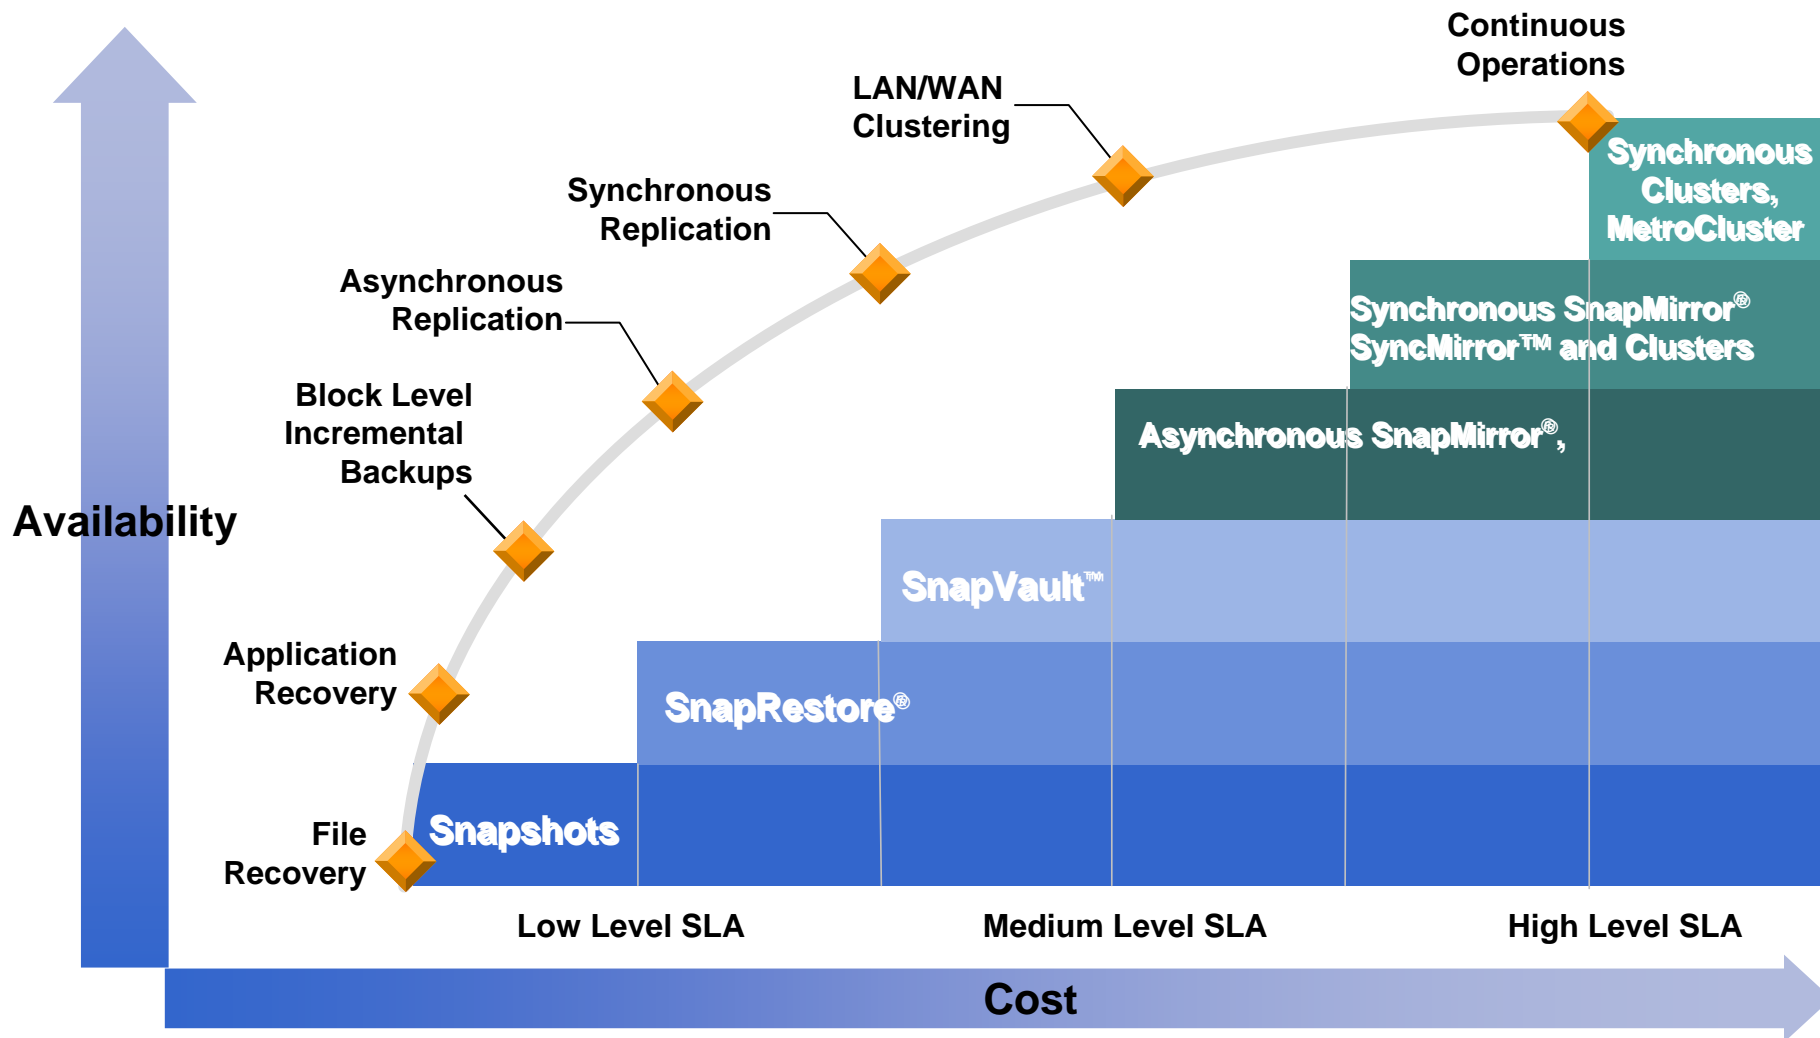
Continuous Operations

LAN/WAN Clustering

Synchronous Replication

Asynchronous Replication

Block Level Incremental Backups

Availability

Application Recovery

File Recovery

Synchronous Clusters, MetroCluster

Synchronous SnapMirror® SyncMirror™ and Clusters

Asynchronous SnapMirror®,

SnapVault™

SnapRestore®

Snapshots

Low Level SLA

Medium Level SLA

High Level SLA

Cost